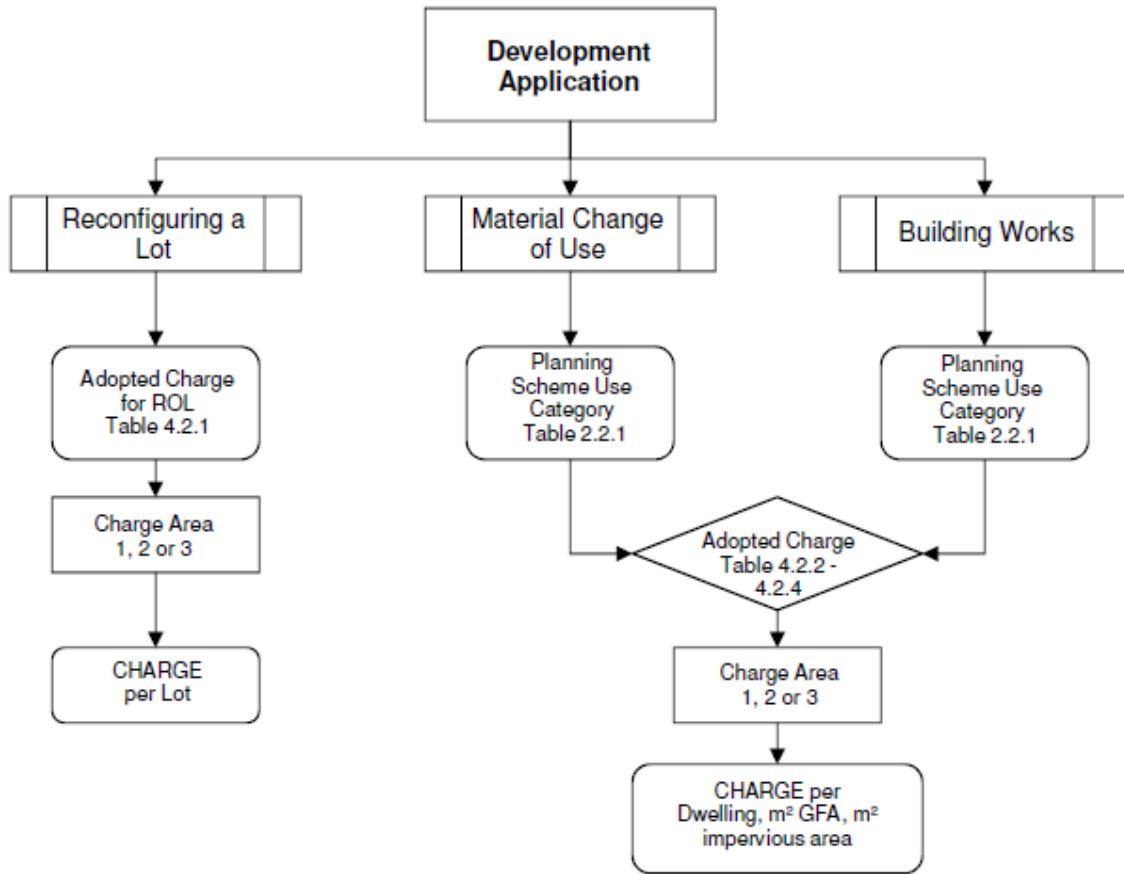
Development Application

Reconfiguring a Lot

Material Change of Use

Building Works

Adopted Charge for ROL Table 4.2.1

Planning Scheme Use Category Table 2.2.1

Planning Scheme Use Category Table 2.2.1

Charge Area 1, 2 or 3

Adopted Charge Table 4.2.2 - 4.2.4

CHARGE per Lot

Charge Area 1, 2 or 3

CHARGE per Dwelling, m² GFA, m² impervious area